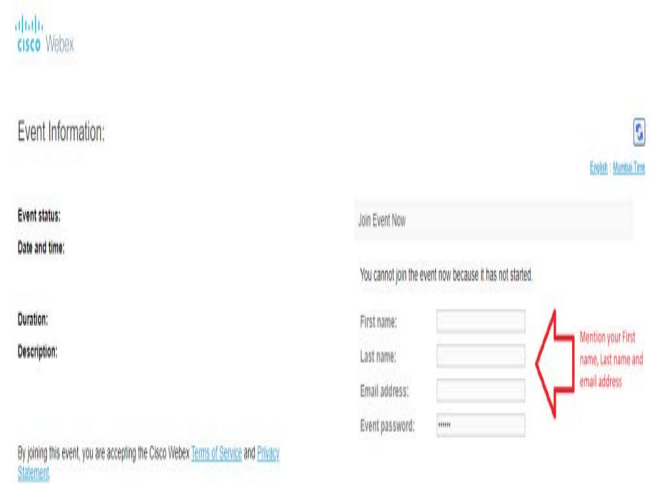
cisco Webex

Event Information:

English : Mumbai Time

Event status:

Date and time:

Duration:

Description:

Join Event Now

You cannot join the event now because it has not started.

First name:

Last name:

Email address:

Event password: •••••

Mention your First name, Last name and email address

By joining this event, you are accepting the Cisco Webex Terms of Service and Privacy Statement